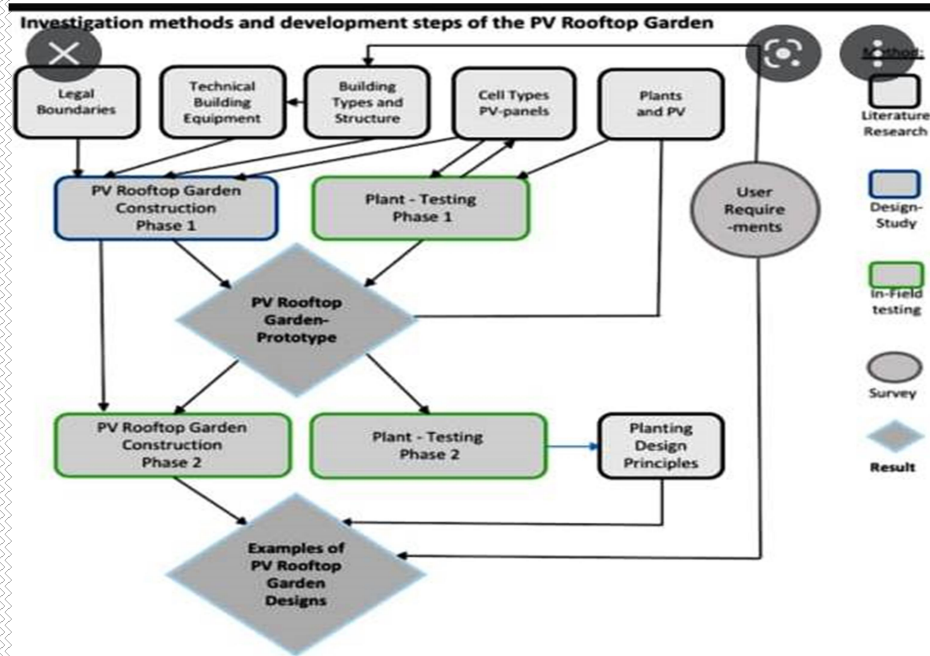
Investigation methods and development steps of the PV Rooftop Garden

Legal Boundaries

Technical Building Equipment

Building Types and Structure

Cell Types PV-panels

Plants and PV

Method:

Literature Research

PV Rooftop Garden Construction Phase 1

Plant - Testing Phase 1

User Require -ments

Design-Study

PV Rooftop Garden-Prototype

In-Field testing

Survey

PV Rooftop Garden Construction Phase 2

Plant - Testing Phase 2

Planting Design Principles

Result

Examples of PV Rooftop Garden Designs